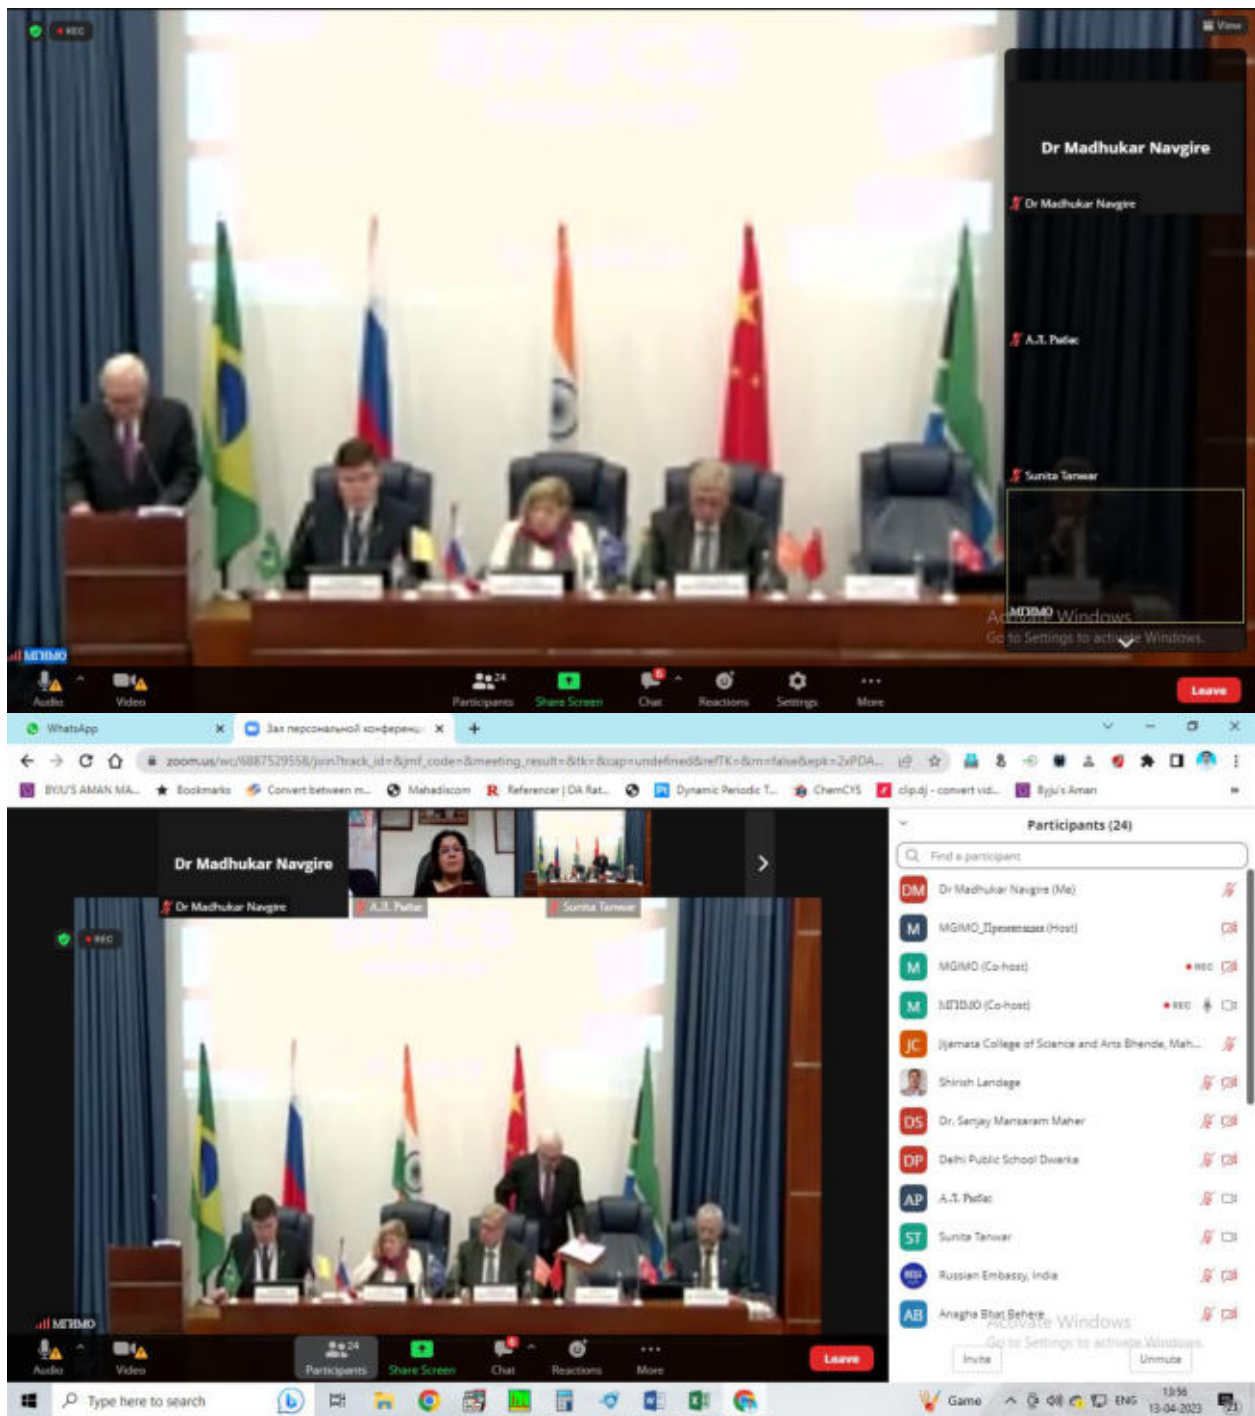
REC

View

Dr Madhukar Navgire

Dr Madhukar Navgire

A.T. Patke

Sunita Tanwar

МГИМО

MGIMO

Activate Windows
Go to Settings to activate Windows.

Audio Video Participants 24 Share Screen Chat Reactions Settings More Leave

WhatsApp

Зал персональной конференц

zoom.us/wc/6887529558/join?track_id=&jmf_code=&meeting_result=&tk=&cap=undefined&refTK=&rn=false&epk=2xPDA...

BYJU'S AMAN MA... Bookmarks Convert between m... Mahadiscom Referencer | DA Rat... Dynamic Periodic T... ChemCYS clip.dj - convert vid... Byju's Aman

Dr Madhukar Navgire

Dr Madhukar Navgire

A.T. Patke

Sunita Tanwar

REC

МГИМО

Participants (24)

Find a participant

DM Dr Madhukar Navgire (Me)

M MGIMO_Презентация (Host)

M MGIMO (Co-host)

M МГИМО (Co-host)

JC Jijamata College of Science and Arts Bhende, Mah...

Shirish Landage

DS Dr. Sanjay Mansaram Maher

DP Delhi Public School Dwarka

AP A.T. Patke

ST Sunita Tanwar

Russian Embassy, India

AB Anagha Bhat Behere

Activate Windows
Go to Settings to activate Windows.

Invite Unmute

Audio Video Participants 24 Share Screen Chat Reactions More Leave

Type here to search

Game ENG 13:56 13-04-2023